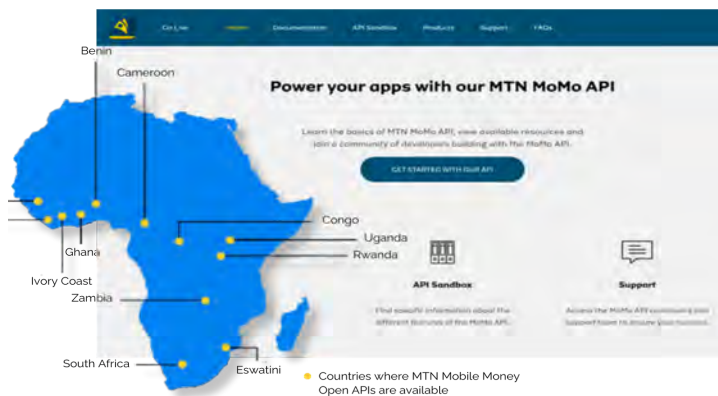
Go Live
Home
Documentation
API Sandbox
Products
Support
FAQs

Power your apps with our MTN MoMo API

Learn the basics of MTN MoMo API, view available resources and join a community of developers building with the MoMo API.

GET STARTED WITH OUR API

API Sandbox

Find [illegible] information about the different features of the MoMo API.

Support

Access the MoMo API community and support team to ensure your success.

Benin
Cameroon
Congo
Uganda
Rwanda
Ghana
Ivory Coast
Zambia
South Africa
Eswatini

Countries where MTN Mobile Money Open APIs are available